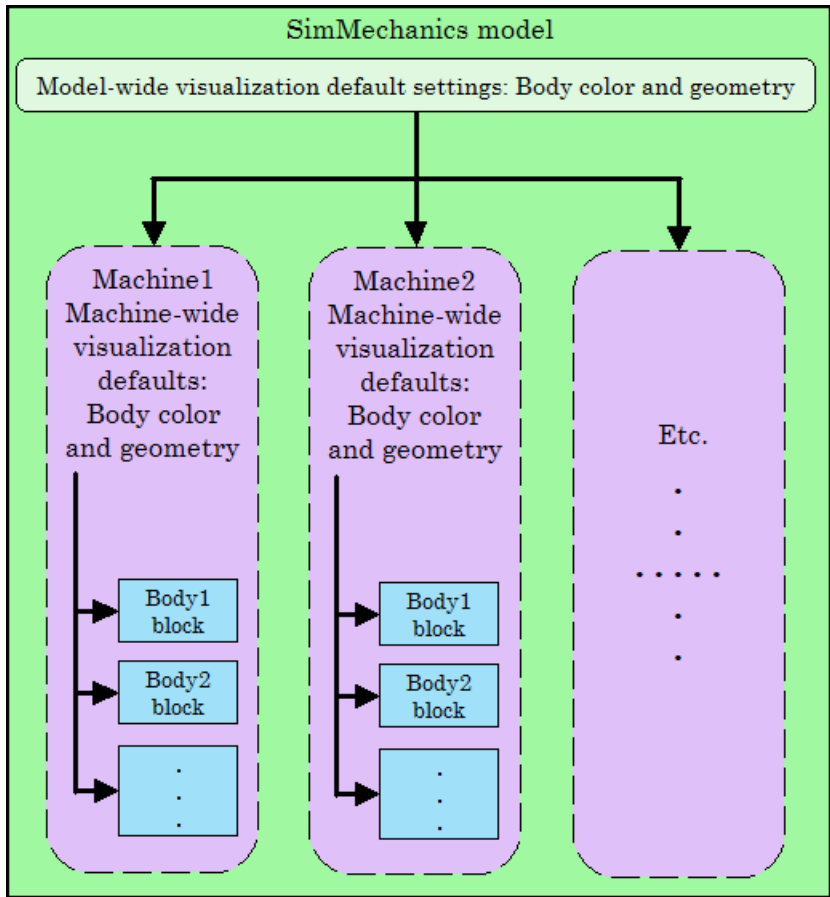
SimMechanics model

Model-wide visualization default settings: Body color and geometry

Machine1
Machine-wide visualization defaults: Body color and geometry

Body1 block

Body2 block

⋮

Machine2
Machine-wide visualization defaults: Body color and geometry

Body1 block

Body2 block

⋮

Etc.